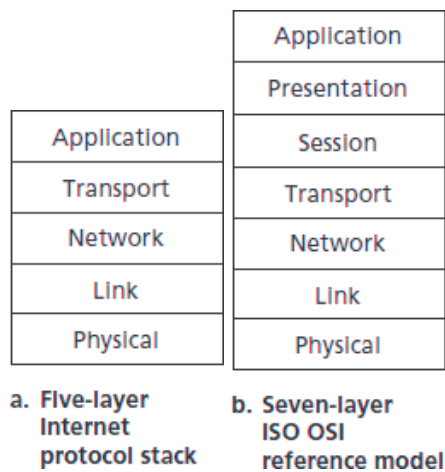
| Application |
|---|
| Transport |
| Network |
| Link |
| Physical |

a. Five-layer Internet protocol stack

| Application |
|---|
| Presentation |
| Session |
| Transport |
| Network |
| Link |
| Physical |

b. Seven-layer ISO OSI reference model